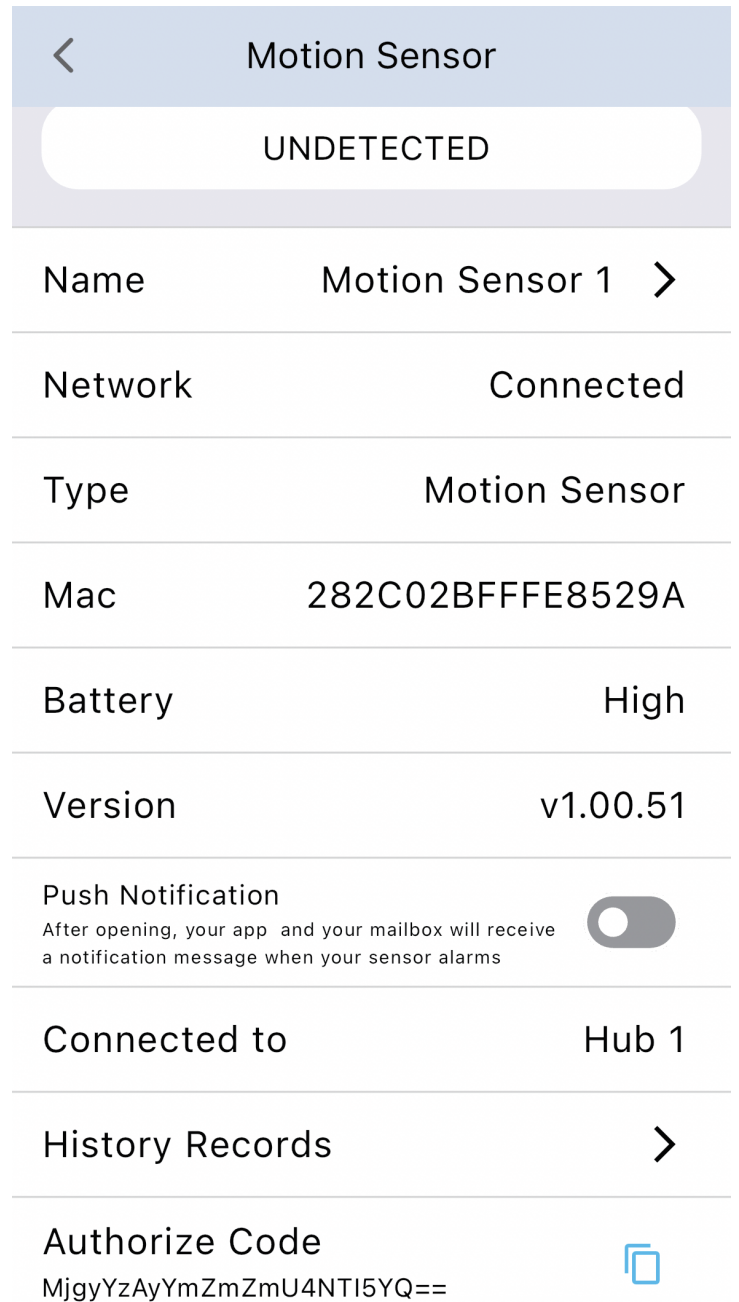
Motion Sensor

UNDETECTED

Name Motion Sensor 1

Network Connected

Type Motion Sensor

Mac 282C02BFFFE8529A

Battery High

Version v1.00.51

Push Notification
After opening, your app and your mailbox will receive a notification message when your sensor alarms

Connected to Hub 1

History Records

Authorize Code
MjgyYzAyYmZmZmU4NTI5YQ==